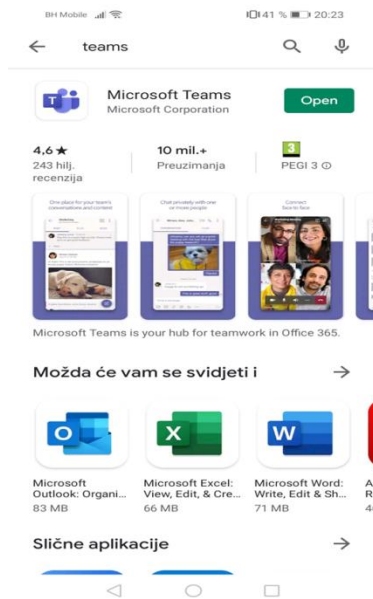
BH Mobile 41 % 20:23

teams

Microsoft Teams
Microsoft Corporation

Open

4,6 ★
243 hilj. recenzija

10 mil.+
Preuzimanja

3
PEGI 3

One place for your team's conversations and content

Chat privately with one or more people

Connect face to face

Microsoft Teams is your hub for teamwork in Office 365.

Možda će vam se svidjeti i

Microsoft Outlook: Organi...
83 MB

Microsoft Excel: View, Edit, & Cre...
66 MB

Microsoft Word: Write, Edit & Sh...
71 MB

Slične aplikacije